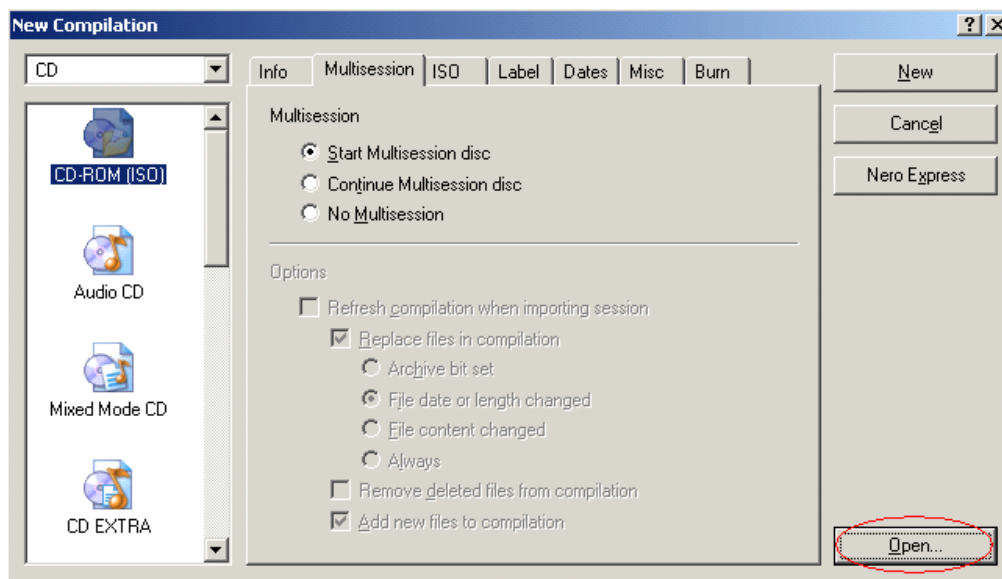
New Compilation

?

CD

CD-ROM (ISO)

Audio CD

Mixed Mode CD

CD EXTRA

Info | Multisession | ISO | Label | Dates | Misc | Burn

Multisession

Start Multisession disc

Continue Multisession disc

No Multisession

Options

Refresh compilation when importing session

Replace files in compilation

Archive bit set

File date or length changed

File content changed

Always

Remove deleted files from compilation

Add new files to compilation

New

Cancel

Nero Express

Open...